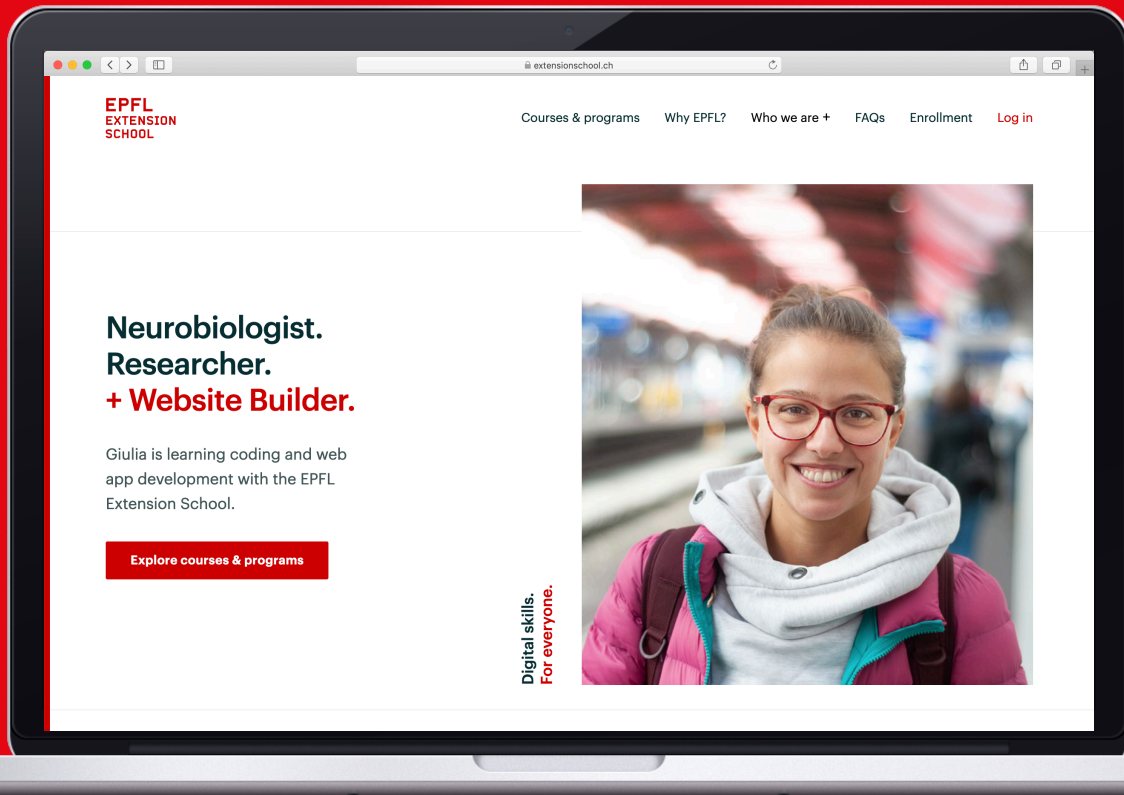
extensionschool.ch

EPFL
EXTENSION
SCHOOL

Courses & programs Why EPFL? Who we are + FAQs Enrollment Log in

Neurobiologist.
Researcher.
+ Website Builder.

Giulia is learning coding and web app development with the EPFL Extension School.

Explore courses & programs

Digital skills.
For everyone.